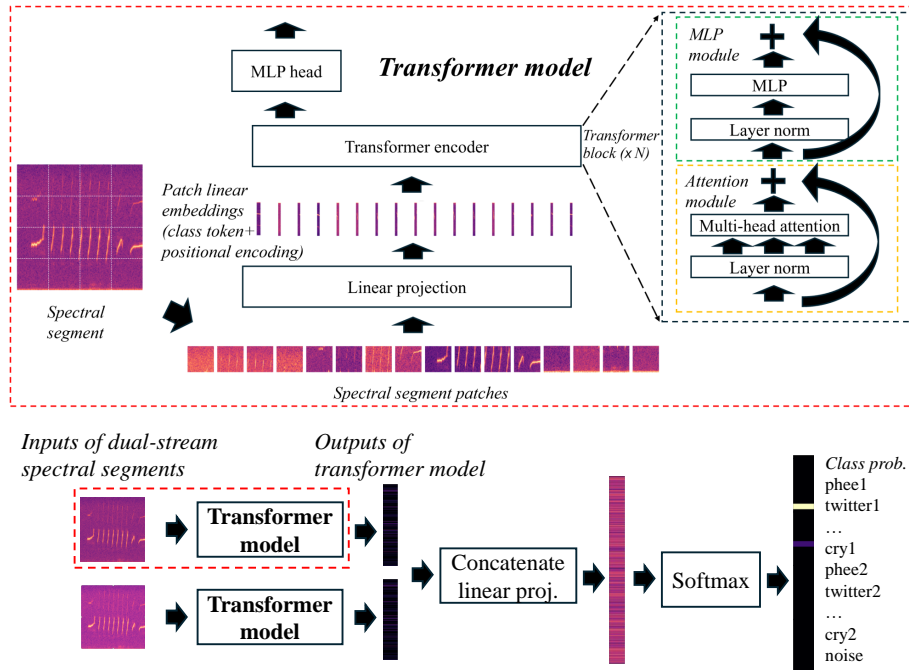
Transformer model

MLP head

Transformer encoder

Transformer block (x N)

MLP module

MLP

Layer norm

Attention module

Multi-head attention

Layer norm

Patch linear embeddings (class token+ positional encoding)

Linear projection

Spectral segment

Spectral segment patches

Inputs of dual-stream spectral segments

Outputs of transformer model

Transformer model

Transformer model

Concatenate linear proj.

Softmax

Class prob.
phee1
twitter1
…
cry1
phee2
twitter2
…
cry2
noise